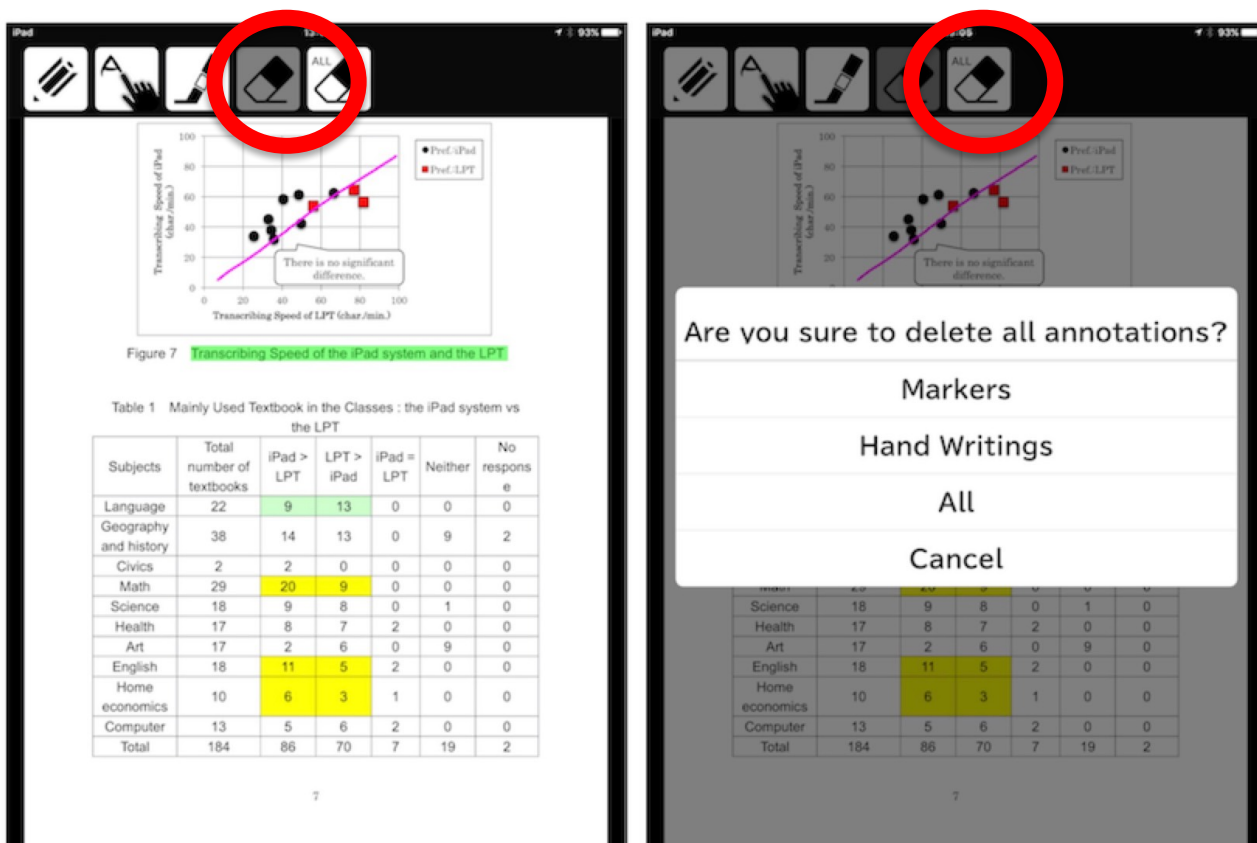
iPad 13:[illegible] 93%

ALL

Pref.iPad
Pref.LPT

Transcribing Speed of iPad (char./min.)

100
80
60
40
20
0

0 20 40 60 80 100

Transcribing Speed of LPT (char./min.)

There is no significant difference.

Figure 7 Transcribing Speed of the iPad system and the LPT

Table 1 Mainly Used Textbook in the Classes : the iPad system vs the LPT

| Subjects | Total number of textbooks | iPad > LPT | LPT > iPad | iPad = LPT | Neither | No response |
|---|---|---|---|---|---|---|
| Language | 22 | 9 | 13 | 0 | 0 | 0 |
| Geography and history | 38 | 14 | 13 | 0 | 9 | 2 |
| Civics | 2 | 2 | 0 | 0 | 0 | 0 |
| Math | 29 | 20 | 9 | 0 | 0 | 0 |
| Science | 18 | 9 | 8 | 0 | 1 | 0 |
| Health | 17 | 8 | 7 | 2 | 0 | 0 |
| Art | 17 | 2 | 6 | 0 | 9 | 0 |
| English | 18 | 11 | 5 | 2 | 0 | 0 |
| Home economics | 10 | 6 | 3 | 1 | 0 | 0 |
| Computer | 13 | 5 | 6 | 2 | 0 | 0 |
| Total | 184 | 86 | 70 | 7 | 19 | 2 |

7

iPad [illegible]:05 93%

ALL

Are you sure to delete all annotations?

Markers

Hand Writings

All

Cancel